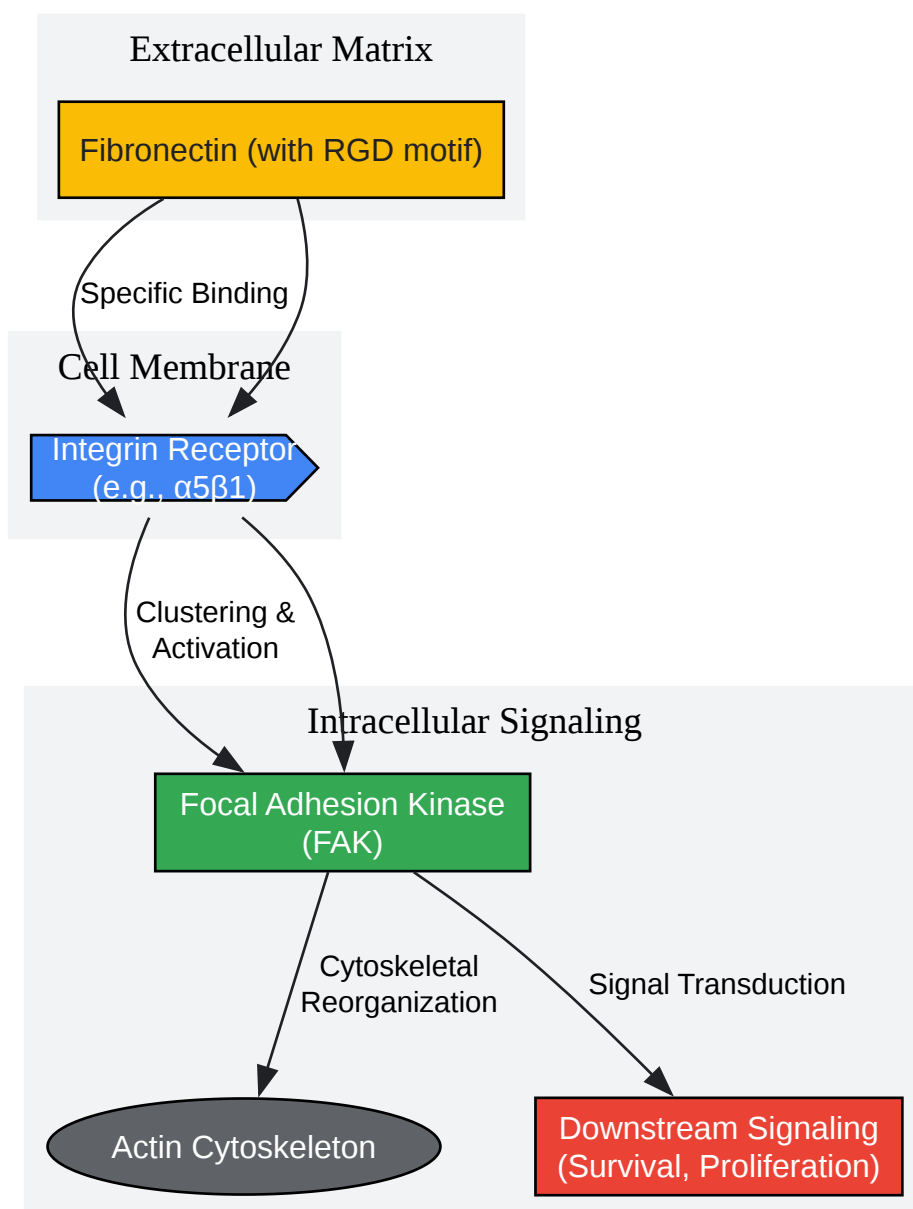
Extracellular Matrix

Fibronectin (with RGD motif)

Specific Binding

Cell Membrane

Integrin Receptor (e.g., α5β1)

Clustering & Activation

Intracellular Signaling

Focal Adhesion Kinase (FAK)

Cytoskeletal Reorganization

Signal Transduction

Actin Cytoskeleton

Downstream Signaling (Survival, Proliferation)